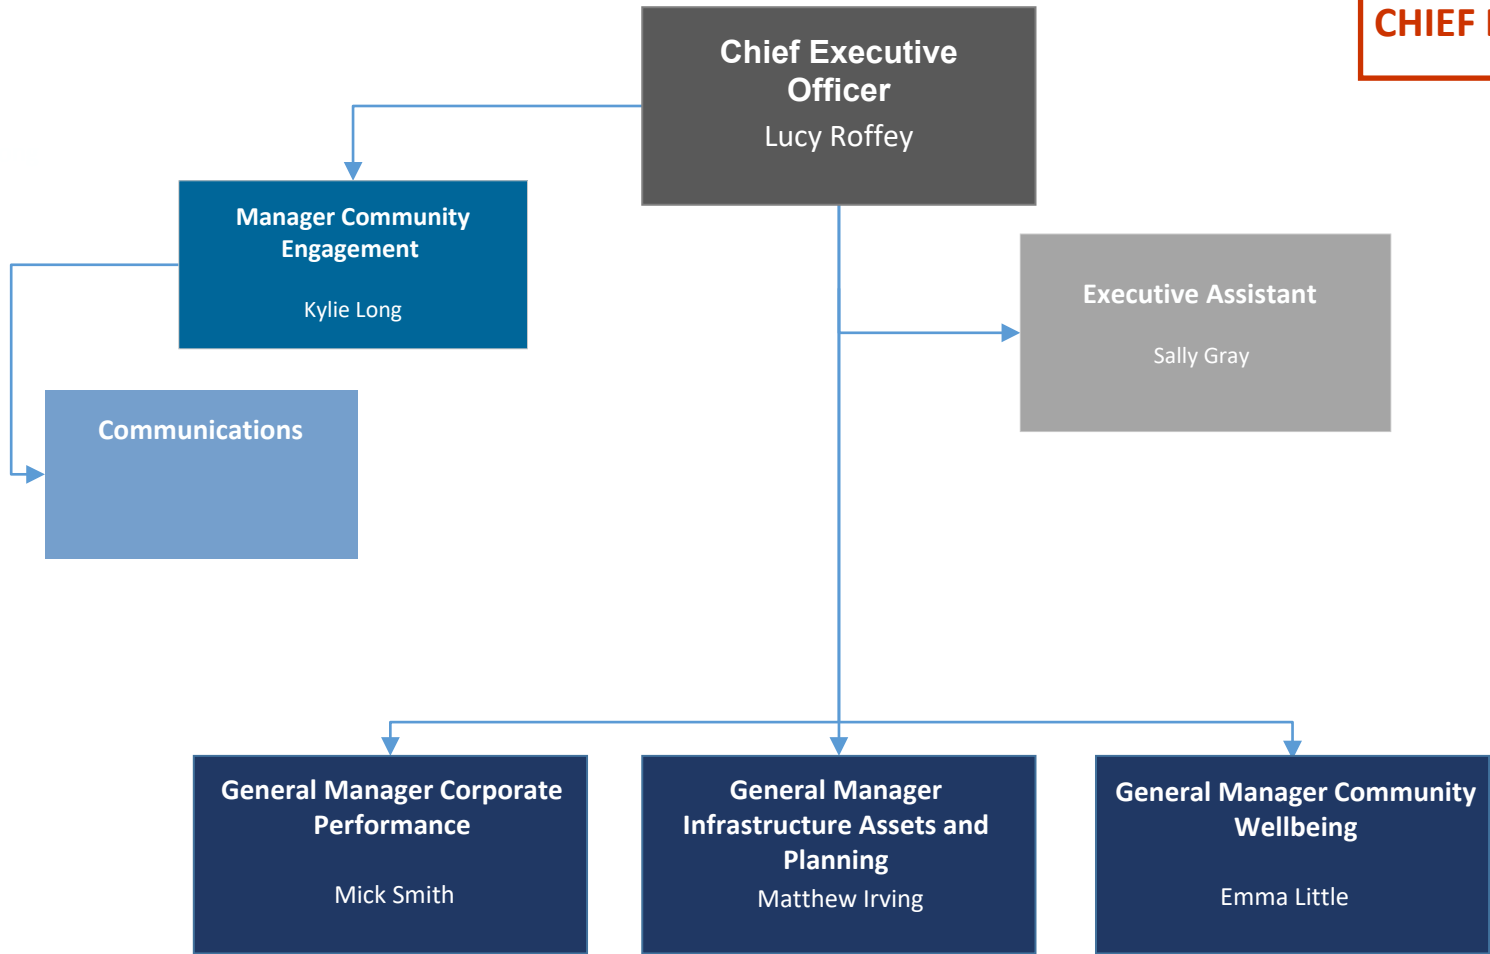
CHIEF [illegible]

Chief Executive Officer
Lucy Roffey

Manager Community Engagement
Kylie Long

Communications

Executive Assistant
Sally Gray

General Manager Corporate Performance
Mick Smith

General Manager Infrastructure Assets and Planning
Matthew Irving

General Manager Community Wellbeing
Emma Little